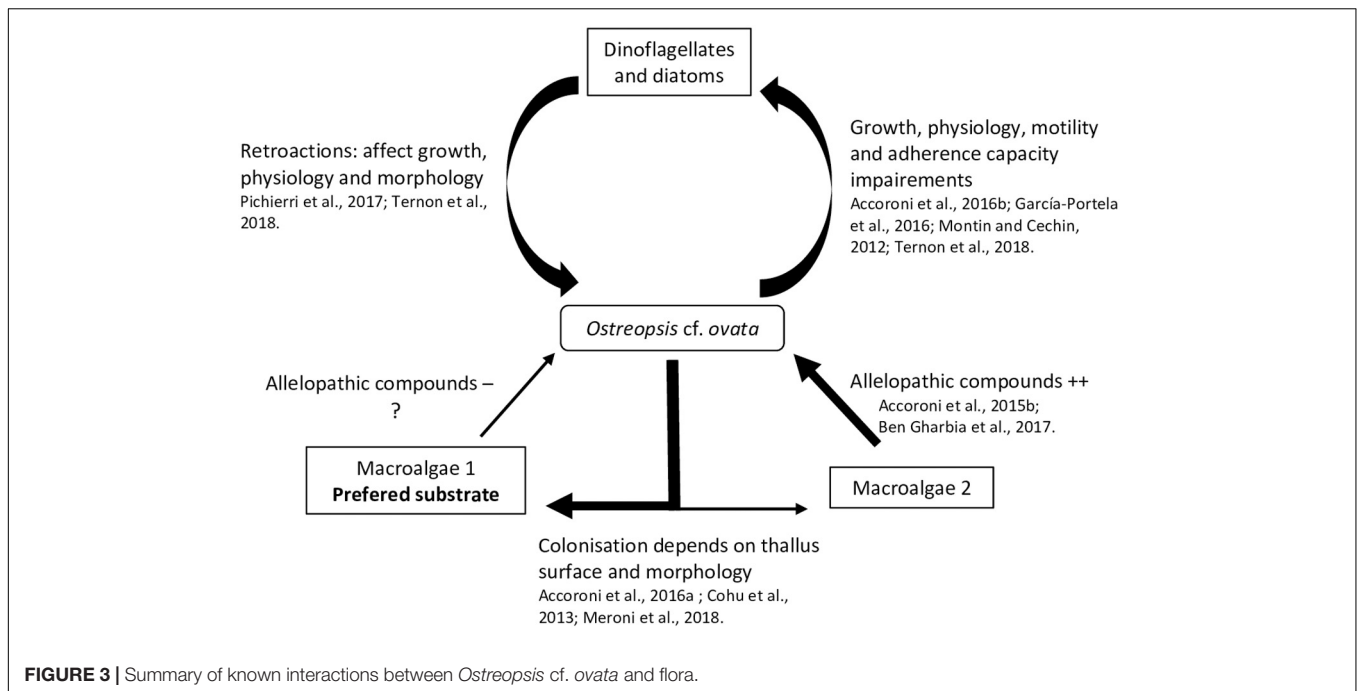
Dinoflagellates and diatoms

Retroactions: affect growth, physiology and morphology
Pichierri et al., 2017; Ternon et al., 2018.

Growth, physiology, motility and adherence capacity impairements
Accoroni et al., 2016b; García-Portela et al., 2016; Montin and Cechin, 2012; Ternon et al., 2018.

Ostreopsis cf. ovata

Allelopathic compounds –
?

Allelopathic compounds ++
Accoroni et al., 2015b; Ben Gharbia et al., 2017.

Macroalgae 1
Prefered substrate

Macroalgae 2

Colonisation depends on thallus surface and morphology
Accoroni et al., 2016a ; Cohu et al., 2013; Meroni et al., 2018.

FIGURE 3 | Summary of known interactions between Ostreopsis cf. ovata and flora.